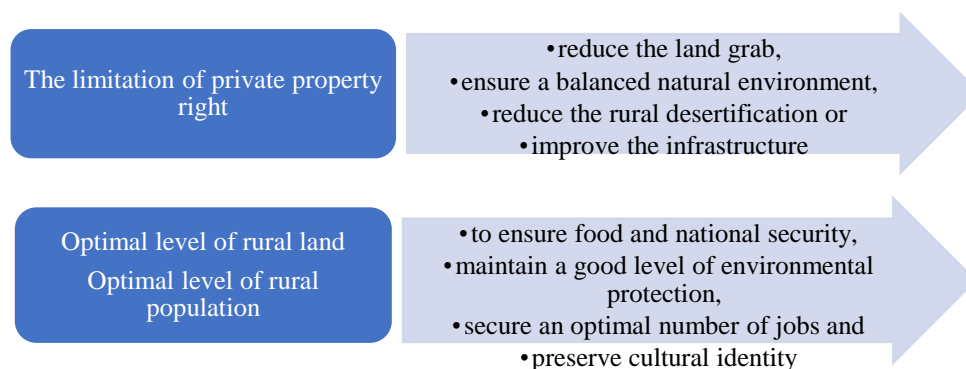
The limitation of private property right

•reduce the land grab,
•ensure a balanced natural environment,
•reduce the rural desertification or
•improve the infrastructure

Optimal level of rural land
Optimal level of rural population

•to ensure food and national security,
•maintain a good level of environmental protection,
•secure an optimal number of jobs and
•preserve cultural identity